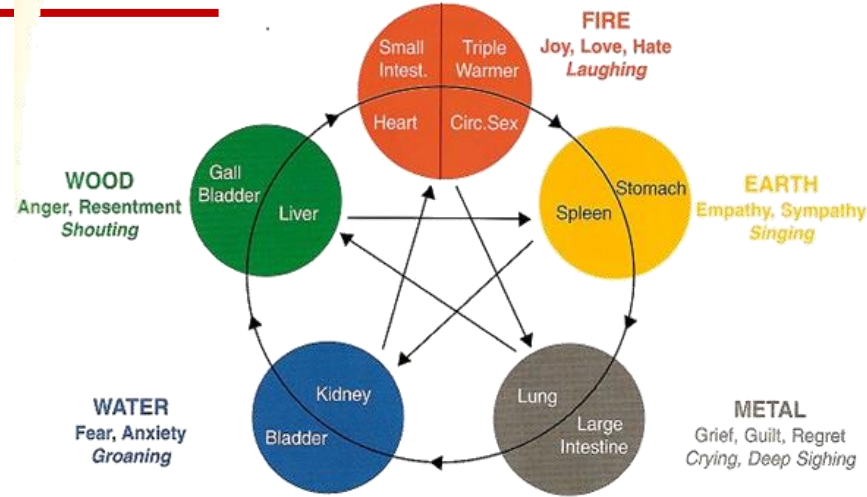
FIRE
Joy, Love, Hate
Laughing

Small Intest.
Triple Warmer
Heart
Circ.Sex

WOOD
Anger, Resentment
Shouting

Gall Bladder
Liver

EARTH
Empathy, Sympathy
Singing

Stomach
Spleen

WATER
Fear, Anxiety
Groaning

Kidney
Bladder

Lung
Large Intestine

METAL
Grief, Guilt, Regret
Crying, Deep Sighing